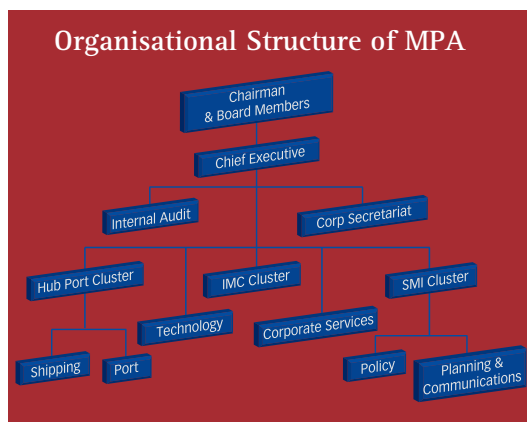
Organisational Structure of MPA

Chairman & Board Members

Chief Executive

Internal Audit

Corp Secretariat

Hub Port Cluster

IMC Cluster

SMI Cluster

Technology

Corporate Services

Shipping

Port

Policy

Planning & Communications